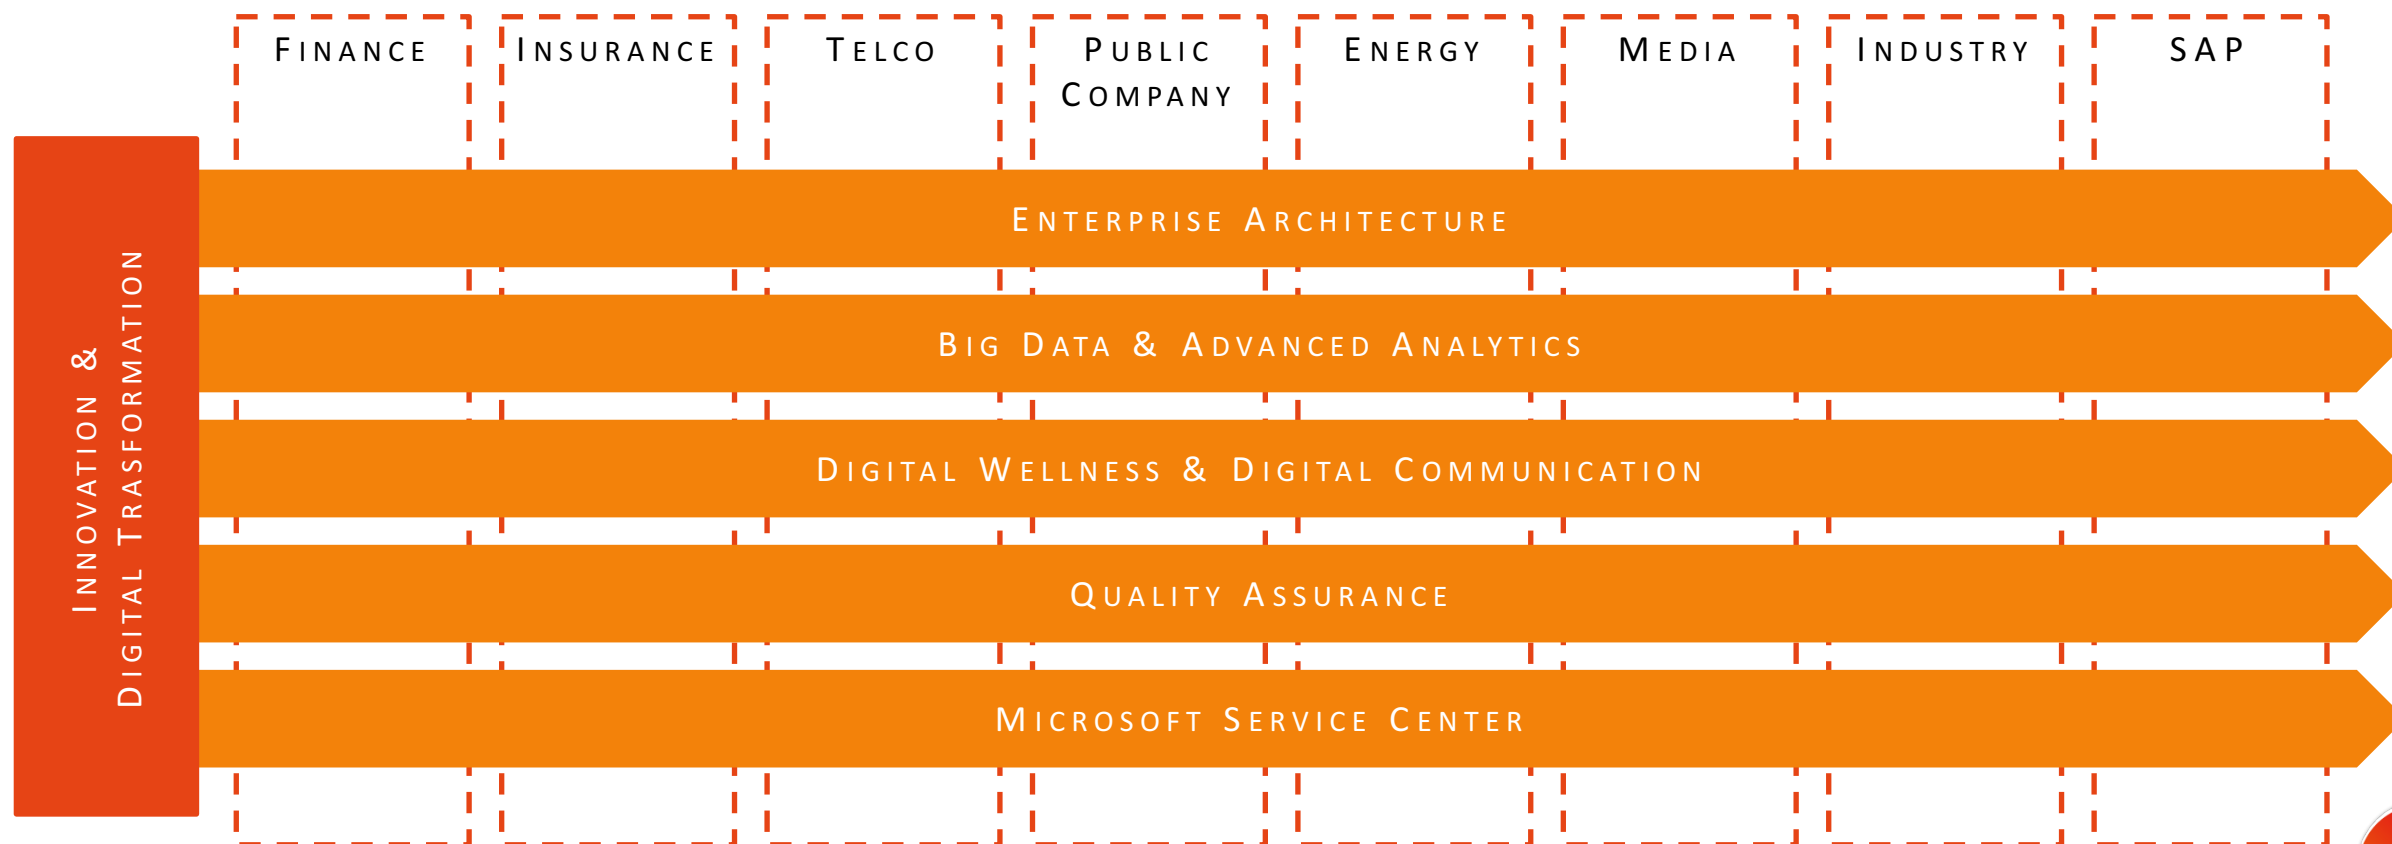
Finance

Insurance

Telco

Public Company

Energy

Media

Industry

SAP

Innovation & Digital Trasformation

Enterprise Architecture

Big Data & Advanced Analytics

Digital Wellness & Digital Communication

Quality Assurance

Microsoft Service Center